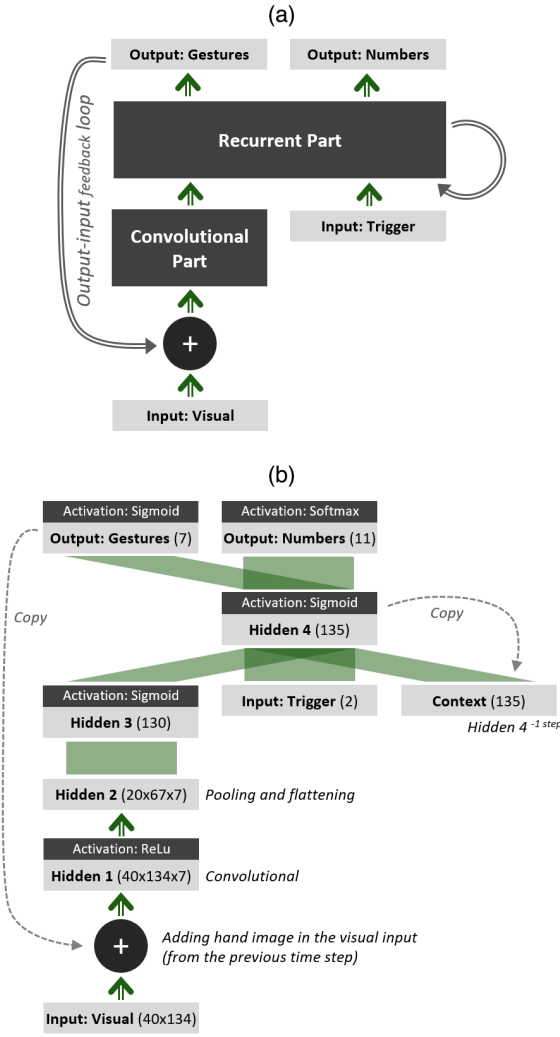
(a)

Output: Gestures

Output: Numbers

Output-input feedback loop

Recurrent Part

Convolutional Part

Input: Trigger

+

Input: Visual

(b)

Activation: Sigmoid
Output: Gestures (7)

Activation: Softmax
Output: Numbers (11)

Copy

Activation: Sigmoid
Hidden 4 (135)

Copy

Activation: Sigmoid
Hidden 3 (130)

Input: Trigger (2)

Context (135)

Hidden 4 $^{-1 \text{ step}}$

Hidden 2 (20x67x7)

Pooling and flattening

Activation: ReLu
Hidden 1 (40x134x7)

Convolutional

+

Adding hand image in the visual input (from the previous time step)

Input: Visual (40x134)